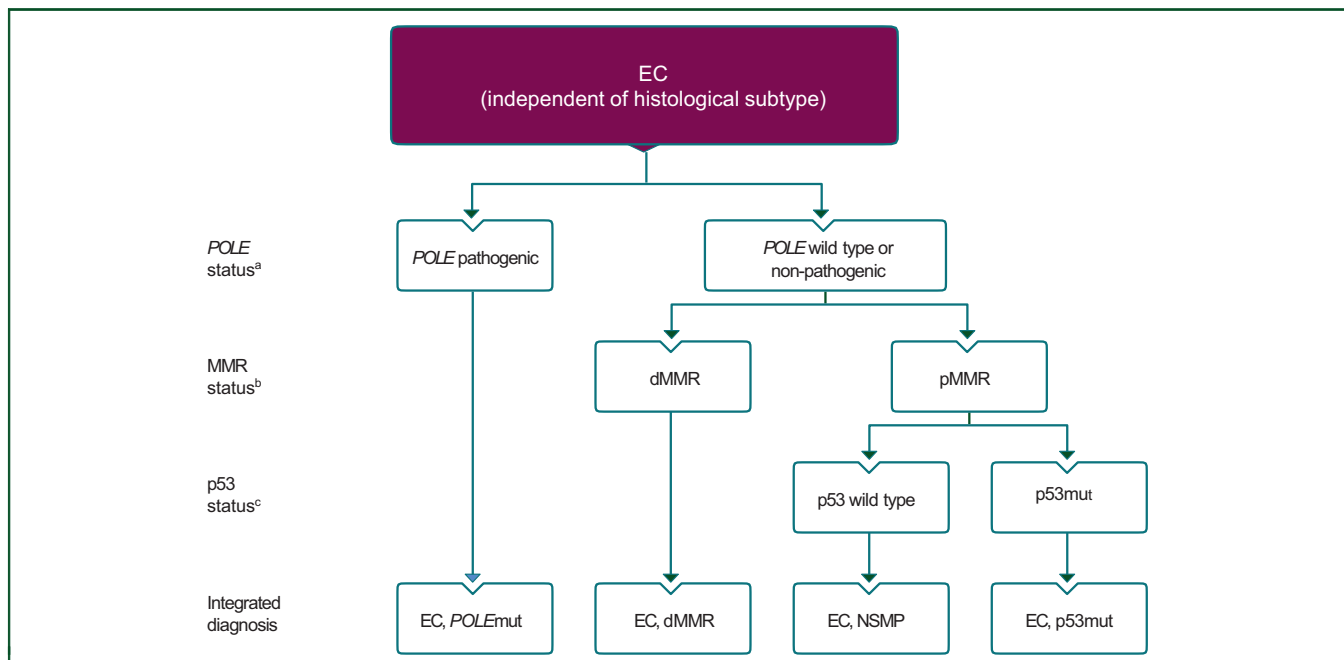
EC
(independent of histological subtype)

POLE status$^{a}$

POLE pathogenic

POLE wild type or non-pathogenic

MMR status$^{b}$

dMMR

pMMR

p53 status$^{c}$

p53 wild type

p53mut

Integrated diagnosis

EC, POLEmut

EC, dMMR

EC, NSMP

EC, p53mut